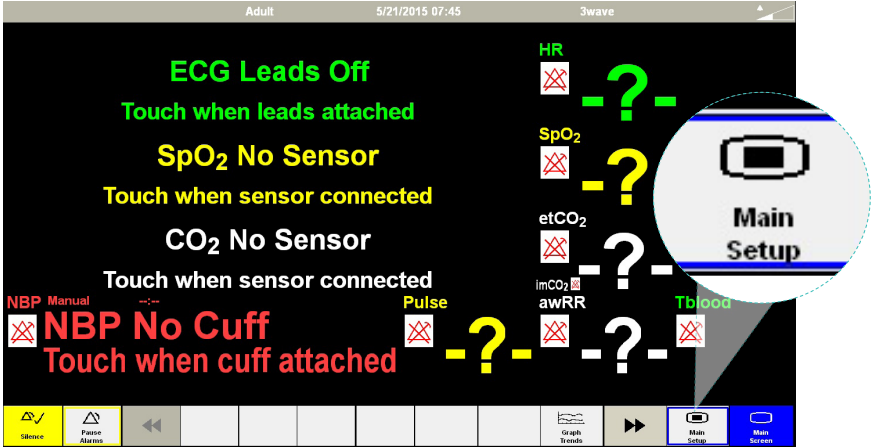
Adult 5/21/2015 07:45 3wave

ECG Leads Off
Touch when leads attached

$SpO_2$ No Sensor
Touch when sensor connected

$CO_2$ No Sensor
Touch when sensor connected

NBP Manual --:--
NBP No Cuff
Touch when cuff attached

HR
-?-

$SpO_2$
-?

$etCO_2$
-?-

$imCO_2$
awRR
-?-

Pulse
-?-

Tblood

Main Setup

Silence
Pause Alarms
Graph Trends
Main Setup
Main Screen